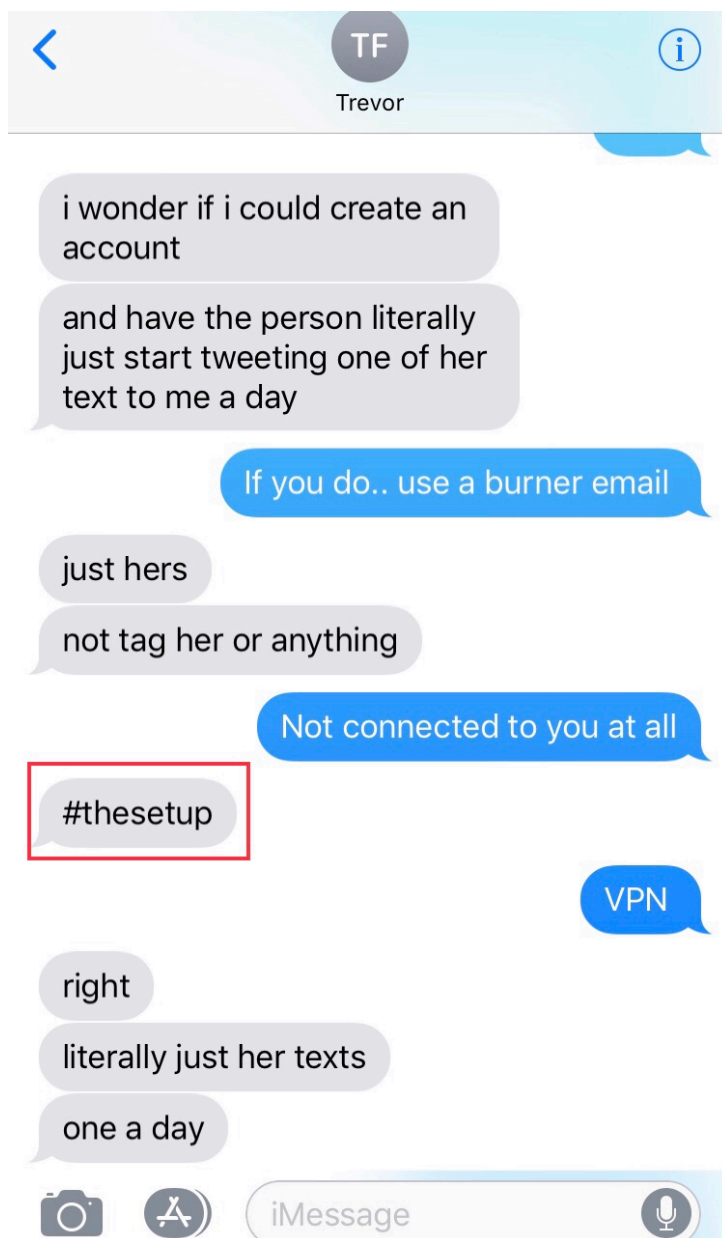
TF
Trevor

i wonder if i could create an account

and have the person literally just start tweeting one of her text to me a day

If you do.. use a burner email

just hers

not tag her or anything

Not connected to you at all

#thesetup

VPN

right

literally just her texts

one a day

iMessage